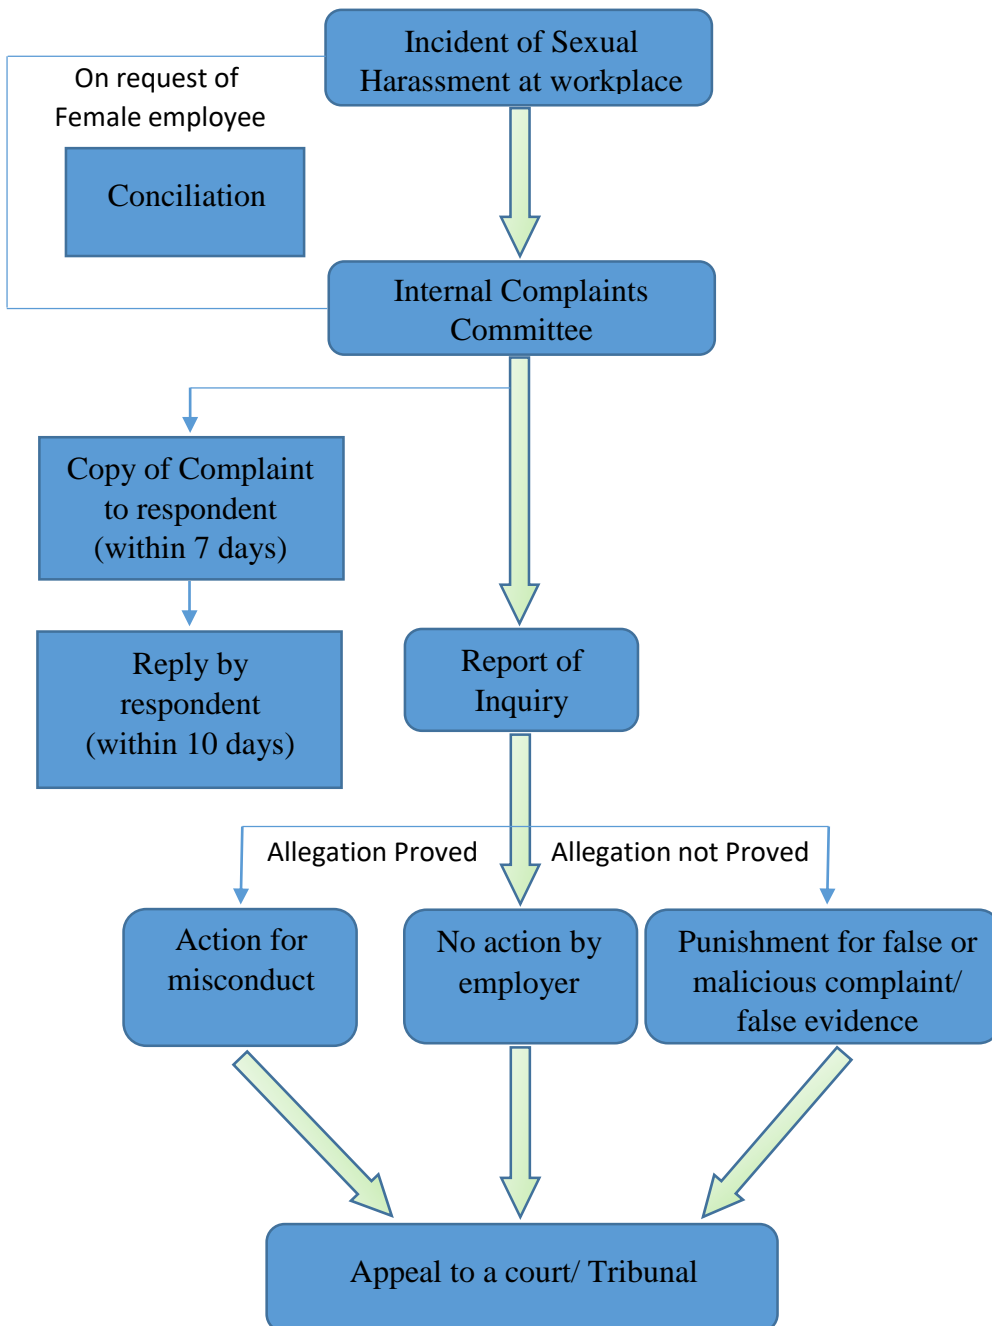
Incident of Sexual Harassment at workplace

On request of Female employee

Conciliation

Internal Complaints Committee

Copy of Complaint to respondent (within 7 days)

Reply by respondent (within 10 days)

Report of Inquiry

Allegation Proved

Allegation not Proved

Action for misconduct

No action by employer

Punishment for false or malicious complaint/ false evidence

Appeal to a court/ Tribunal